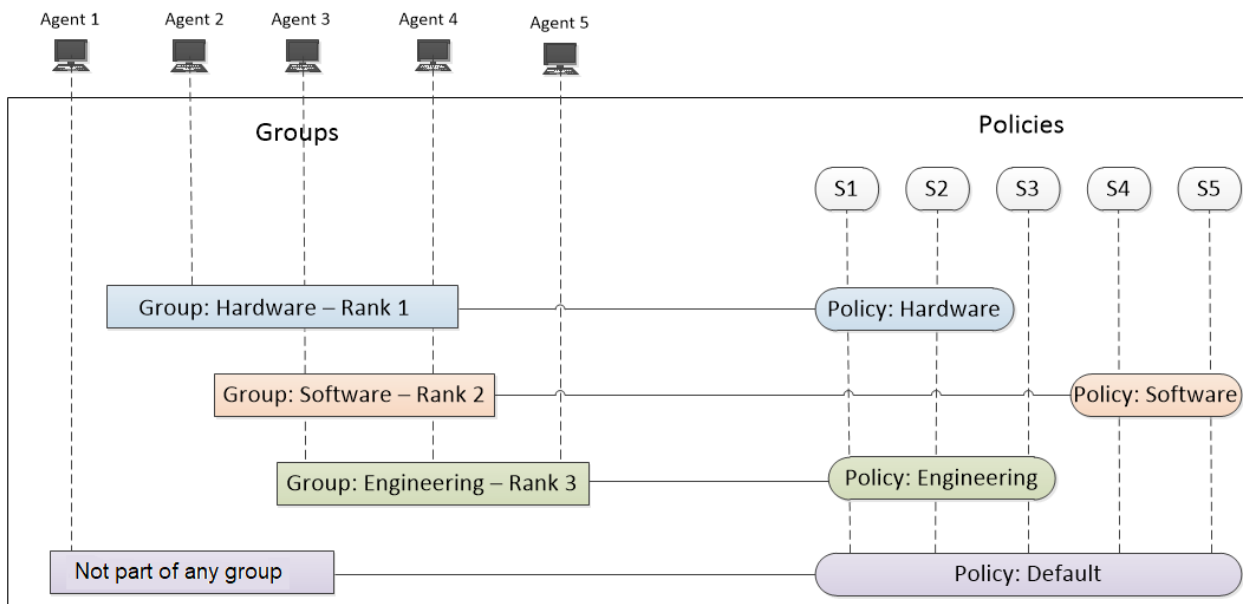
Agent 1
Agent 2
Agent 3
Agent 4
Agent 5

Groups

Policies

S1
S2
S3
S4
S5

Group: Hardware – Rank 1

Policy: Hardware

Group: Software – Rank 2

Policy: Software

Group: Engineering – Rank 3

Policy: Engineering

Not part of any group

Policy: Default